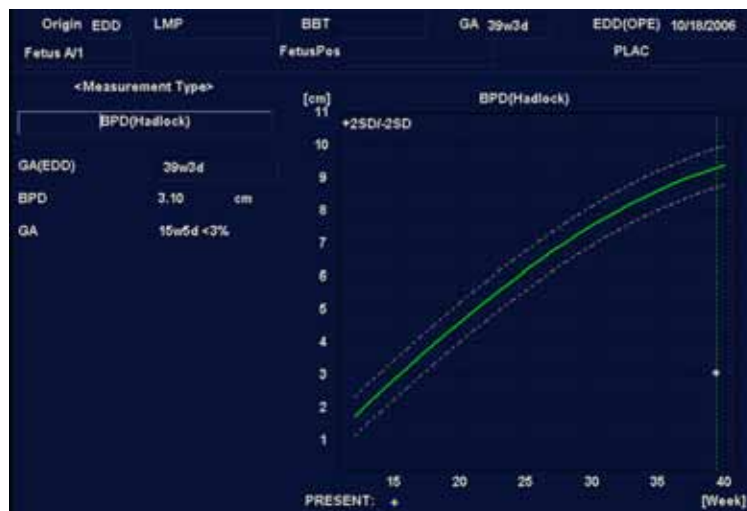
Origin EDD LMP BBT GA 39w3d EDD(OPE) 10/18/2006

Fetus A/1 FetusPos PLAC

<Measurement Type>

BPD(Hadlock)

GA(EDD) 39w3d

BPD 3.10 cm

GA 15w5d <3%

BPD(Hadlock)

[cm]

+2SD/-2SD

11

10

9

8

7

6

5

4

3

2

1

15 20 25 30 35 40

[Week]

PRESENT: +